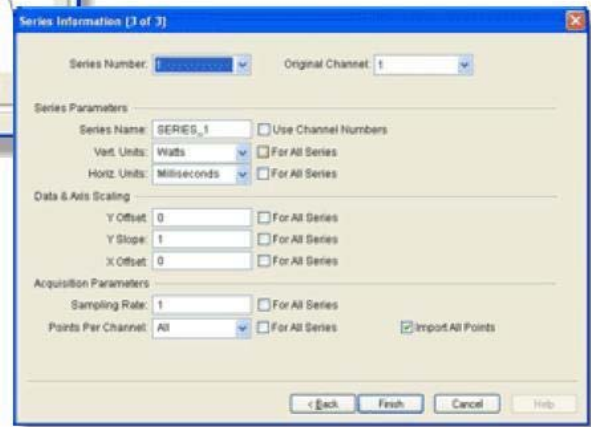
Series Information (3 of 3)

Series Number: 1

Original Channel: 1

Series Parameters

Series Name: SERIES_1

Use Channel Numbers

Vert. Units: Watts

For All Series

Horiz. Units: Milliseconds

For All Series

Data & Axis Scaling

Y Offset: 0

For All Series

Y Slope: 1

For All Series

X Offset: 0

For All Series

Acquisition Parameters

Sampling Rate: 1

For All Series

Points Per Channel: All

For All Series

Import All Points

< Back

Finish

Cancel

Help